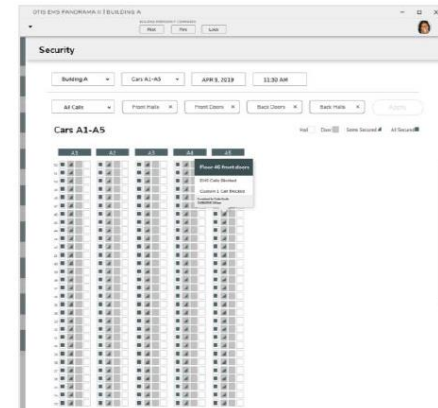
OTIS EMS PANORAMA 0 | BUILDING A

BUILDING EMERGENCY COMMANDS

Fire

Pen

Lock

Security

Building A

Cars A1-A5

APR 9, 2019

11:30 AM

All Cars

Front Halls ×

Front Doors ×

Back Doors ×

Back Halls ×

Apply

Cars A1-A5

Hall

Door

Some Secured

All Secured

A1

A2

A3

A4

A5

Floor 40 Front doors

Shift Calls Blocked

Custom 1 Call Blocked

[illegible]